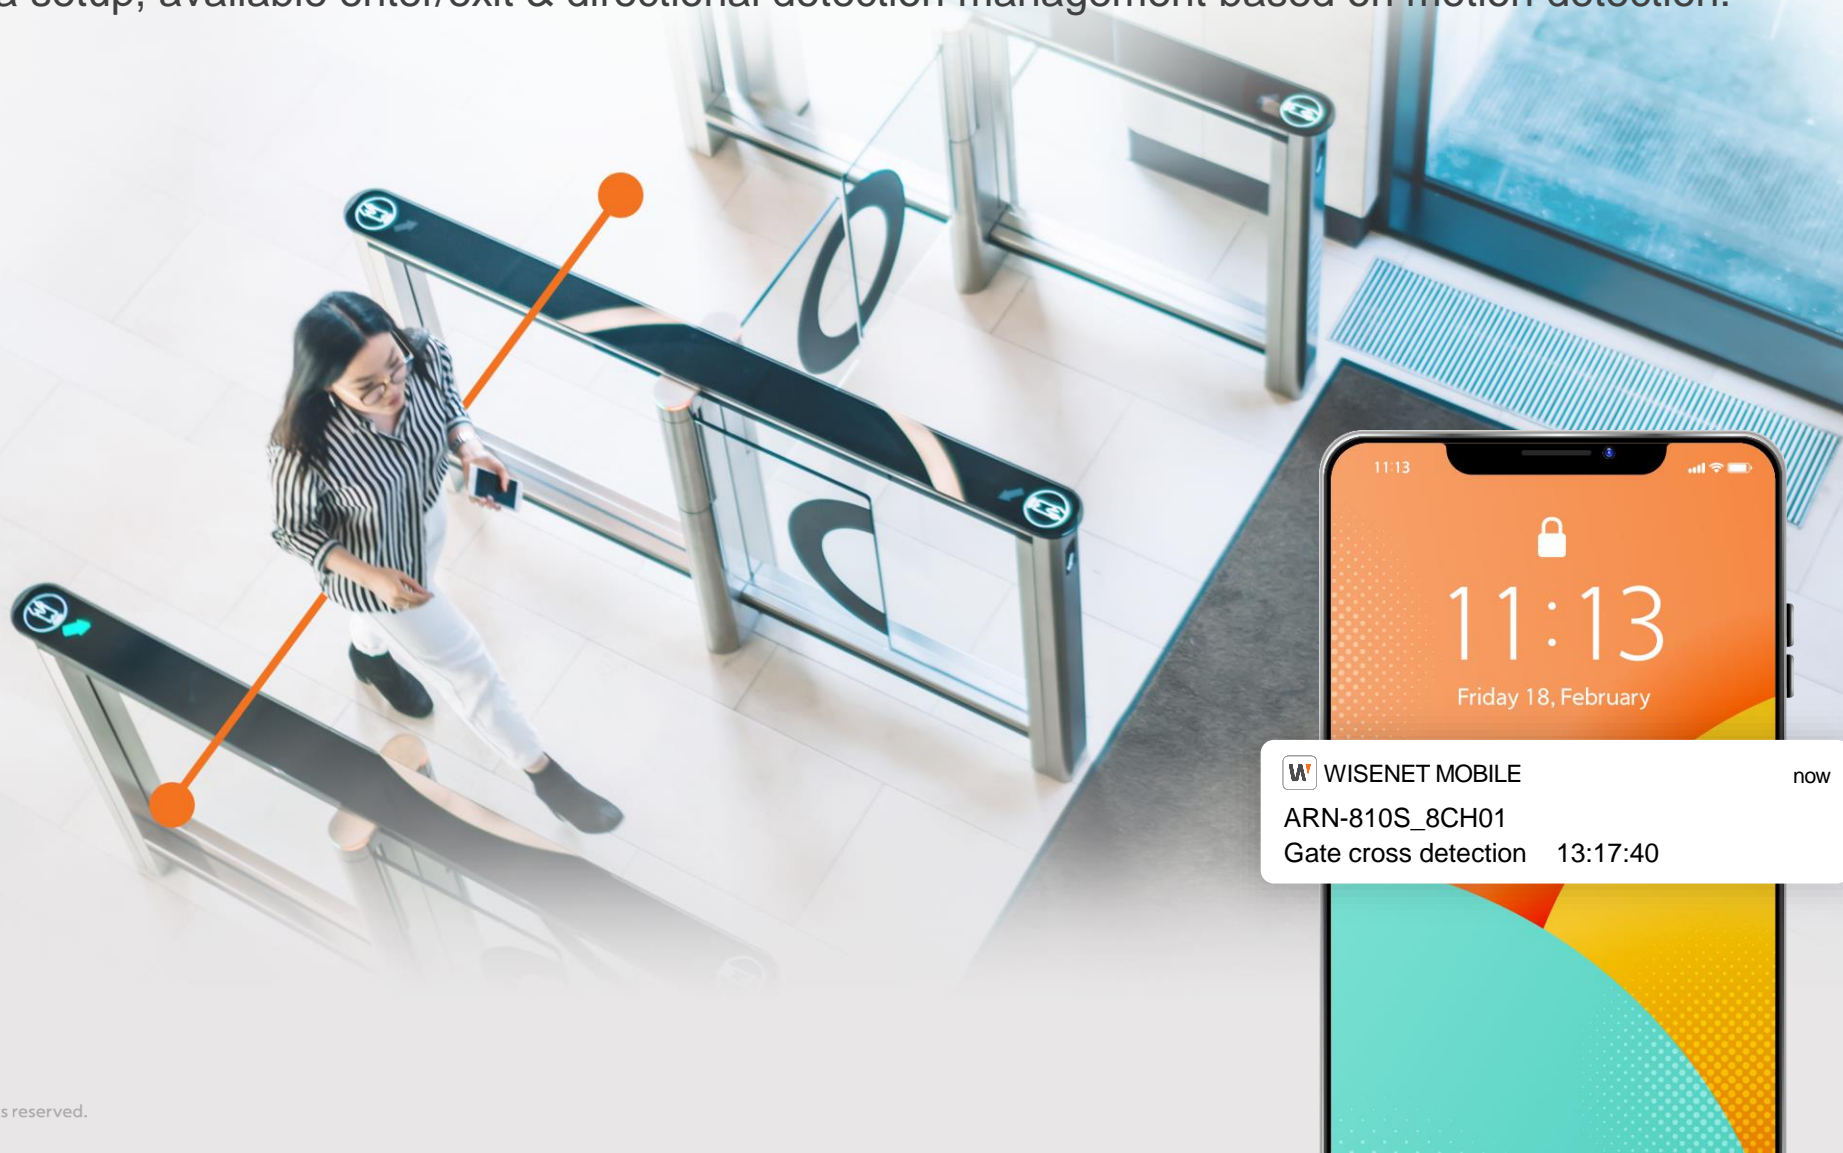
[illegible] setup, available enter/exit & directional detection management based on motion detection.

11:13

11:13
Friday 18, February

W WISENET MOBILE now
ARN-810S_8CH01
Gate cross detection 13:17:40

s reserved.